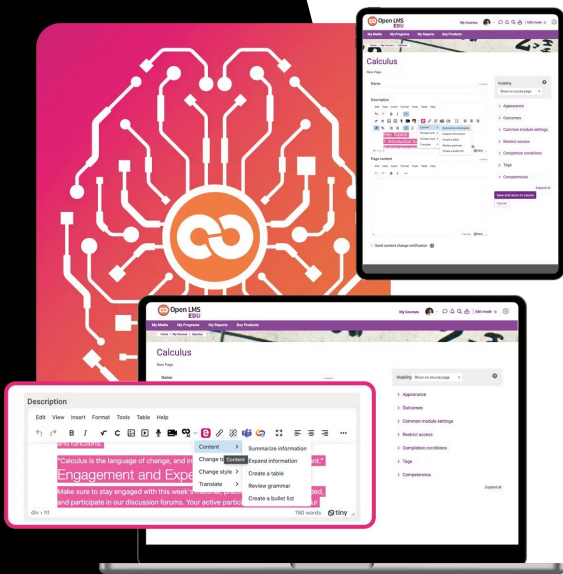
Open LMS EDU
My Courses
Edit mode
My Media
My Programs
My Reports
Buy Products
Calculus
New Page
Name
Description
Page content
Visibility
Show on course page
Appearance
Outcomes
Common module settings
Restrict access
Completion conditions
Tags
Competencies
Expand all
Save and return to course
Cancel
Send content change notification

Open LMS EDU
My Courses
Edit mode
My Media
My Programs
My Reports
Buy Products
Home / My Courses / Modules
Calculus
New Page
Name
Visibility
Show on course page
Appearance
Outcomes
Common module settings
Restrict access
Completion conditions
Tags
Competencies
Expand all

Description
Edit View Insert Format Tools Table Help
"Calculus is the language of change, and in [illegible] ent."
Engagement and Expe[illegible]
Make sure to stay engaged with this week's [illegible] ed, and participate in our discussion forums. Your active partic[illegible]
Content
Change to
Change style
Translate
Content
Summarize information
Expand information
Create a table
Review grammar
Create a bullet list
div › h1
190 words
tiny